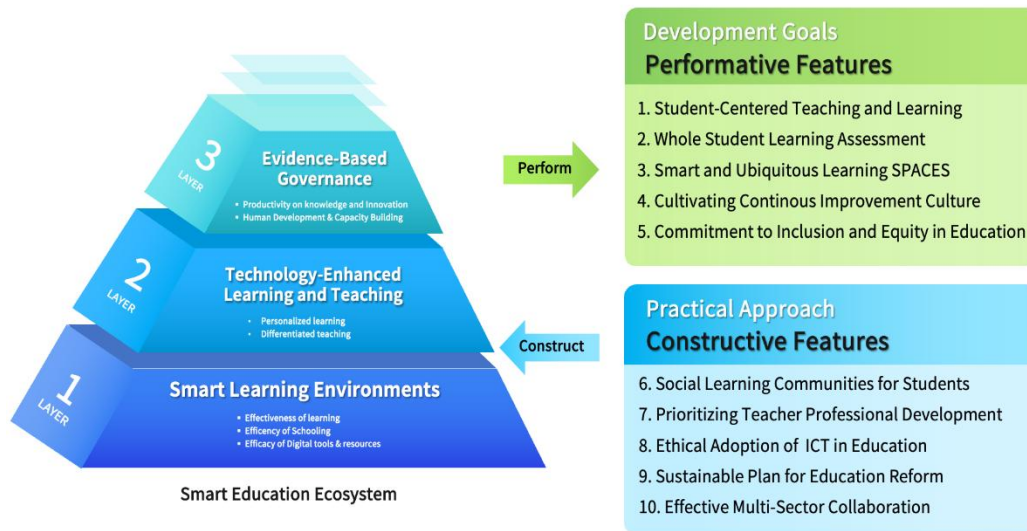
3 LAYER
Evidence-Based Governance
• Productivity on knowledge and Innovation
• Human Development & Capacity Building

2 LAYER
Technology-Enhanced Learning and Teaching
• Personalized learning
• Differentiated teaching

1 LAYER
Smart Learning Environments
• Effectiveness of learning
• Efficency of Schooling
• Efficacy of Digital tools & resources

Smart Education Ecosystem

Perform

Construct

Development Goals
Performative Features
1. Student-Centered Teaching and Learning
2. Whole Student Learning Assessment
3. Smart and Ubiquitous Learning SPACES
4. Cultivating Continous Improvement Culture
5. Commitment to Inclusion and Equity in Education

Practical Approach
Constructive Features
6. Social Learning Communities for Students
7. Prioritizing Teacher Professional Development
8. Ethical Adoption of ICT in Education
9. Sustainable Plan for Education Reform
10. Effective Multi-Sector Collaboration